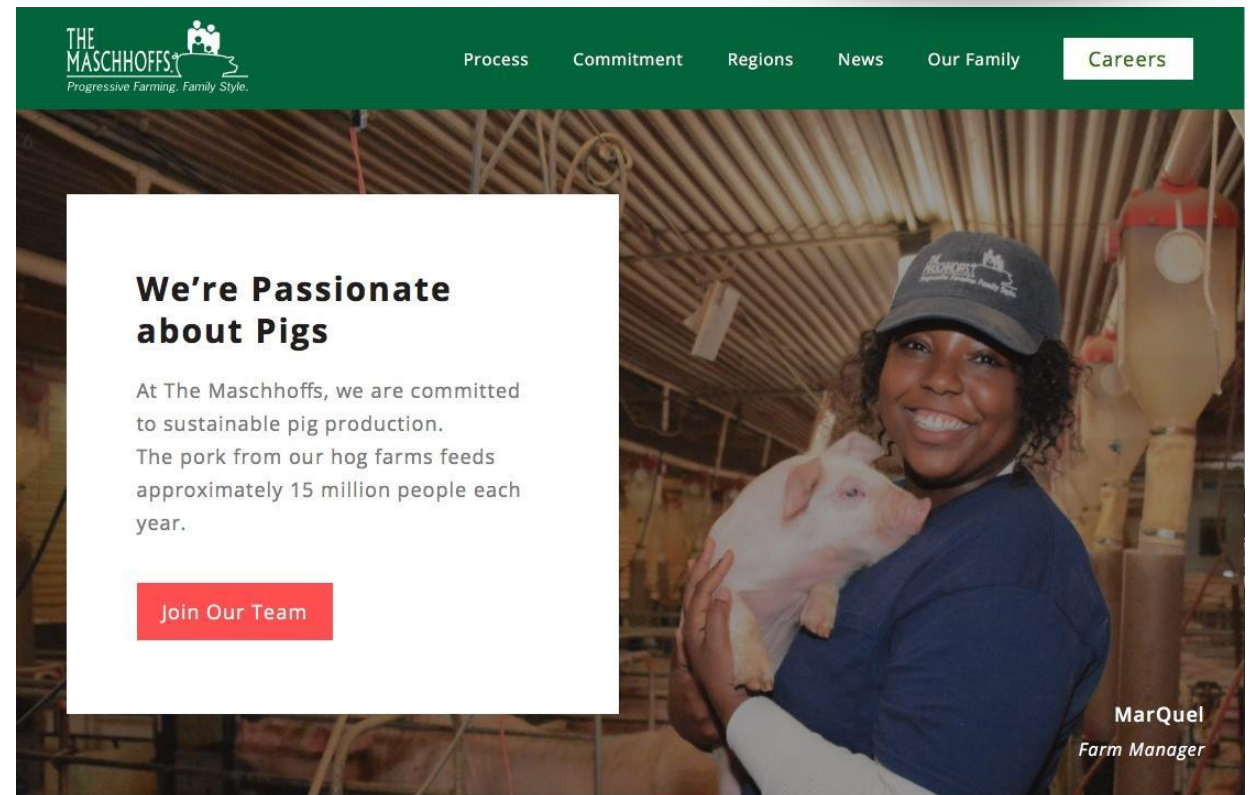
THE MASCHHOFFS
Progressive Farming. Family Style.

Process Commitment Regions News Our Family Careers

We're Passionate about Pigs

At The Maschhoffs, we are committed to sustainable pig production.
The pork from our hog farms feeds approximately 15 million people each year.

Join Our Team

MarQuel
Farm Manager